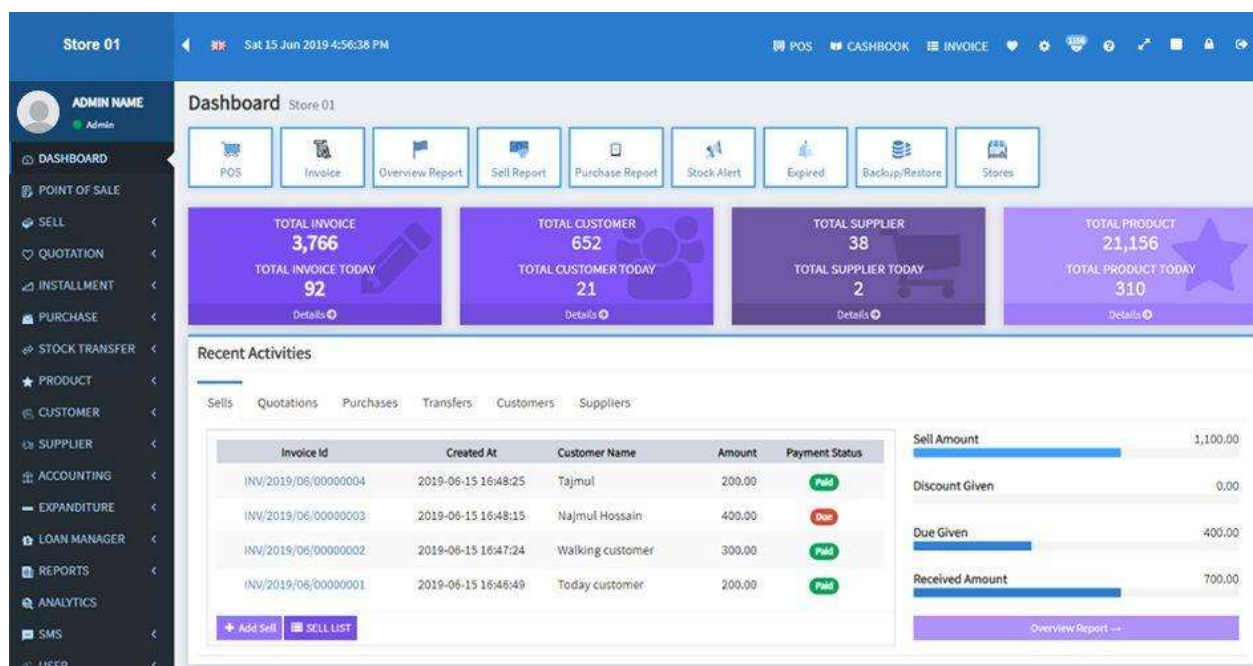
Store 01

Sat 15 Jun 2019 4:56:38 PM

POS CASHBOOK INVOICE

ADMIN NAME
Admin

DASHBOARD
POINT OF SALE
SELL
QUOTATION
INSTALLMENT
PURCHASE
STOCK TRANSFER
PRODUCT
CUSTOMER
SUPPLIER
ACCOUNTING
EXPANDITURE
LOAN MANAGER
REPORTS
ANALYTICS
SMS
USER

Dashboard Store 01

POS
Invoice
Overview Report
Sell Report
Purchase Report
Stock Alert
Expired
Backup/Restore
Stores

TOTAL INVOICE
3,766
TOTAL INVOICE TODAY
92
Details

TOTAL CUSTOMER
652
TOTAL CUSTOMER TODAY
21
Details

TOTAL SUPPLIER
38
TOTAL SUPPLIER TODAY
2
Details

TOTAL PRODUCT
21,156
TOTAL PRODUCT TODAY
310
Details

Recent Activities

Sells Quotations Purchases Transfers Customers Suppliers

| Invoice Id | Created At | Customer Name | Amount | Payment Status |
|---|---|---|---|---|
| INV/2019/06/00000004 | 2019-06-15 16:48:25 | Tajmul | 200.00 | Paid |
| INV/2019/06/00000003 | 2019-06-15 16:48:15 | Najmul Hossain | 400.00 | Due |
| INV/2019/06/00000002 | 2019-06-15 16:47:24 | Walking customer | 300.00 | Paid |
| INV/2019/06/00000001 | 2019-06-15 16:46:49 | Today customer | 200.00 | Paid |

+ Add Sell SELL LIST

Sell Amount 1,100.00
Discount Given 0.00
Due Given 400.00
Received Amount 700.00

Overview Report →